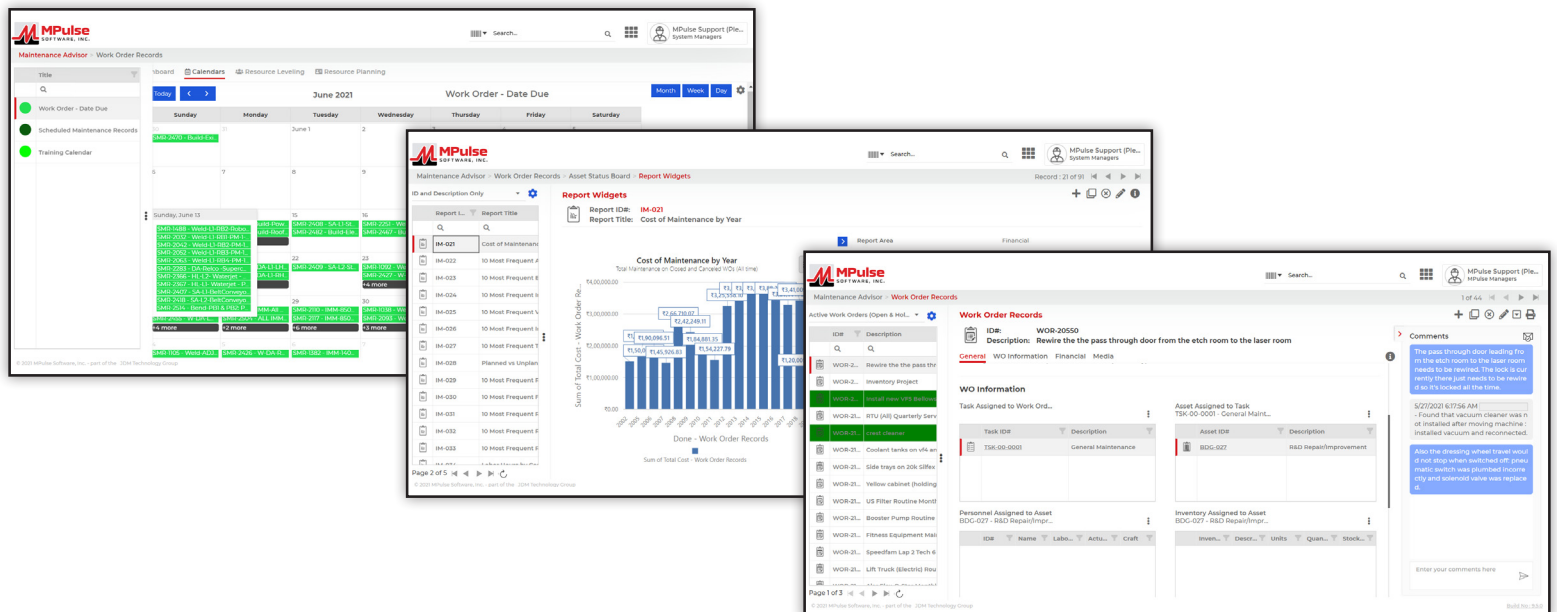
MPulse SOFTWARE, INC.

Search...

MPulse Support (Pie... System Managers

Maintenance Advisor > Work Order Records

Title

Work Order - Date Due
Scheduled Maintenance Records
Training Calendar

board | Calendars | Resource Leveling | Resource Planning

Today < >

June 2021

Work Order - Date Due

Month | Week | Day

| Sunday | Monday | Tuesday | Wednesday | Thursday | Friday | Saturday |
|---|---|---|---|---|---|---|
| 30 | 31 | June 1 | 2 | | | |
| 6 | 7 | 8 | 9 | | | |
| 13 | 14 | 15 | 16 | | | |
| | | 22 | 23 | | | |
| | | 29 | 30 | | | |

SMR-2470 - Build-Ele...

Sunday, June 13
SMR-1488 - Weld-L1-RB2-Robo...
SMR-2052 - Weld-L1-RB1-PM-1...
SMR-2042 - Weld-L1-RB2-PM-1...
SMR-2062 - Weld-L1-RB3-PM-1...
SMR-2063 - Weld-L1-RB4-PM-1...
SMR-2283 - DA-Relco-Supers...
SMR-2366 - HL-L3- Waterjet - ...
SMR-2367 - HL-L3- Waterjet - P...
SMR-2407 - SA-L1-BeltConveyo...
SMR-2408 - SA-L2-BeltConveyo...
SMR-2524 - Bend-PB1 & PB2 P...

SMR-2408 - SA-L1-St...
SMR-2482 - Build-Ele...
SMR-2251 - Weld-...
SMR-2467 - Build-...
SMR-2409 - SA-L2-St...
SMR-1092 - Weld-...
SMR-2427 - Weld-...
+4 more
SMR-2110 - IMM-850...
SMR-2117 - IMM-850...
SMR-1038 - Weld-...
SMR-2093 - Weld-...
+4 more
+2 more
+6 more
+3 more
SMR-1106 - Weld-AD3...
SMR-2426 - W-DA-R...
SMR-1382 - IMM-140...

© 2021 MPulse Software, Inc. - part of the JDM Technology Group

MPulse SOFTWARE, INC.

Search...

MPulse Support (Pie... System Managers

Maintenance Advisor > Work Order Records > Asset Status Board > Report Widgets

Record : 21 of 91

ID and Description Only

| Report I... | Report Title |
|---|---|
| IM-021 | Cost of Maintenan... |
| IM-022 | 10 Most Frequent A... |
| IM-023 | 10 Most Frequent E... |
| IM-024 | 10 Most Frequent I... |
| IM-025 | 10 Most Frequent V... |
| IM-026 | 10 Most Frequent I... |
| IM-027 | 10 Most Frequent T... |
| IM-028 | Planned vs Unplan... |
| IM-029 | 10 Most Frequent F... |
| IM-030 | 10 Most Frequent F... |
| IM-031 | 10 Most Frequent F... |
| IM-032 | 10 Most Frequent F... |
| IM-033 | 10 Most Frequent F... |

Page 2 of 5

Report Widgets

Report ID#: IM-021
Report Title: Cost of Maintenance by Year

Report Area Financial

Cost of Maintenance by Year
Total Maintenance on Closed and Canceled WOs (All time)

Sum of Total Cost - Work Order Re...

₹4,00,000.00
₹3,00,000.00
₹2,00,000.00
₹1,00,000.00
₹0.00

₹1,50,0...
₹1,90,096.51
₹1,45,926.83
₹2,66,716.07
₹2,42,249.11
₹1,64,861.15
₹1,54,237.79
₹3,25,558.10
₹1,20,0...
₹3,43,93...

2002 2003 2004 2005 2006 2007 2008 2009 2010 2011 2012 2013 2014 2015 2016 2017 2018

Done - Work Order Records

Sum of Total Cost - Work Order Records

© 2021 MPulse Software, Inc. - part of the JDM Technology Group

MPulse SOFTWARE, INC.

Search...

MPulse Support (Pie... MPulse Managers

Maintenance Advisor > Work Order Records

1 of 44

Active Work Orders (Open & Hol...

| ID# | Description |
|---|---|
| WOR-2... | Rewire the the pass thr... |
| WOR-2... | Inventory Project |
| WOR-2... | Install new VFD Before... |
| WOR-21... | RTU (All) Quarterly Serv... |
| WOR-21... | crest cleaner |
| WOR-21... | Coolant tanks on vf4 an... |
| WOR-21... | Side trays on 20k Slifex... |
| WOR-21... | Yellow cabinet (holding... |
| WOR-21... | US Filter Routine Montl... |
| WOR-21... | Booster Pump Routine... |
| WOR-21... | Fitness Equipment Mai... |
| WOR-21... | Speedfam Lap 2 Tech 6... |
| WOR-21... | Lift Truck (Electric) Rou... |

Page 1 of 3

Work Order Records

ID#: WOR-20550
Description: Rewire the the pass through door from the etch room to the laser room

General | WO Information | Financial | Media

WO Information

Task Assigned to Work Ord...

| Task ID# | Description |
|---|---|
| TSK-00-0001 | General Maintenance |

Asset Assigned to Task
TSK-00-0001 - General Maint...

| Asset ID# | Description |
|---|---|
| BDG-027 | R&D Repair/Improvement |

Personnel Assigned to Asset
BDG-027 - R&D Repair/Impr...

| ID# | Name | Labo... | Actu... | Craft |
|---|---|---|---|---|

Inventory Assigned to Asset
BDG-027 - R&D Repair/Impr...

| Inven... | Descr... | Units | Quan... | Stock... |
|---|---|---|---|---|

Comments

The pass through door leading from the etch room to the laser room needs to be rewired. The lock is currently there just needs to be rewired so it's locked all the time.

5/27/2021 6:17:56 AM
- Found that vacuum cleaner was not installed after moving machine - installed vacuum and reconnected.

Also the dressing wheel travel would not stop when switched off; pneumatic switch was plumbed incorrectly and solenoid valve was replaced.

Enter your comments here

© 2021 MPulse Software, Inc. - part of the JDM Technology Group

Build Inc: 8.0.0